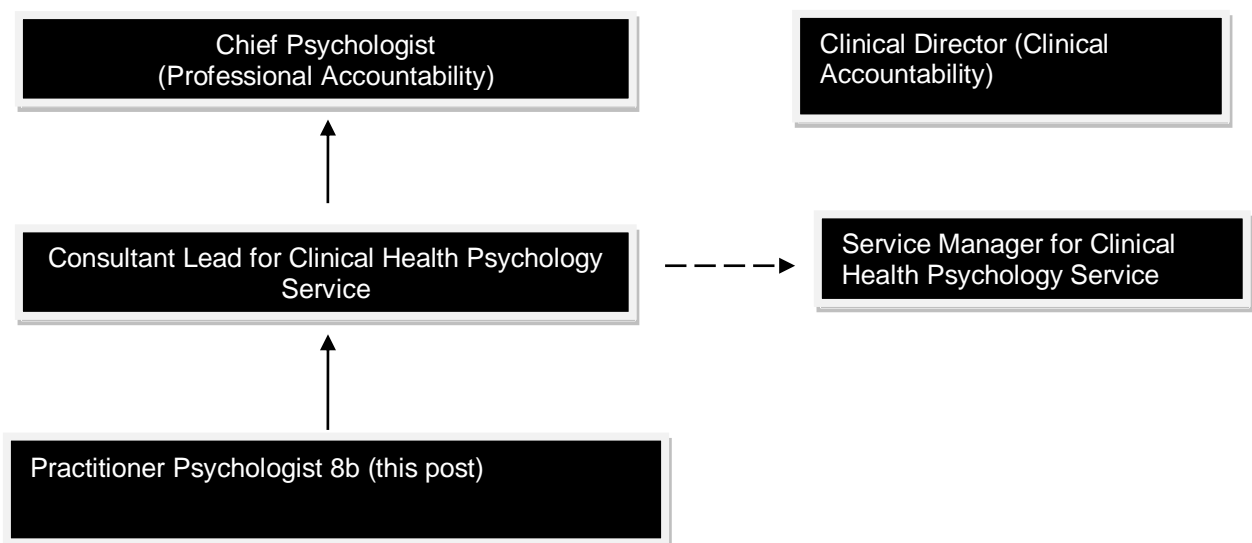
Chief Psychologist
(Professional Accountability)

Clinical Director (Clinical Accountability)

Consultant Lead for Clinical Health Psychology Service

Service Manager for Clinical Health Psychology Service

Practitioner Psychologist 8b (this post)